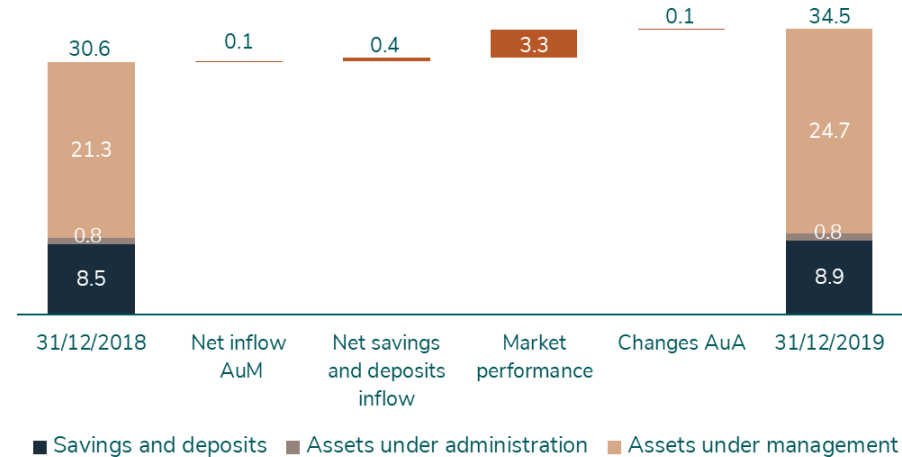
30.6
21.3
0.8
8.5
0.1
0.4
3.3
0.1
34.5
24.7
0.8
8.9

31/12/2018
Net inflow AuM
Net savings and deposits inflow
Market performance
Changes AuA
31/12/2019

Savings and deposits
Assets under administration
Assets under management